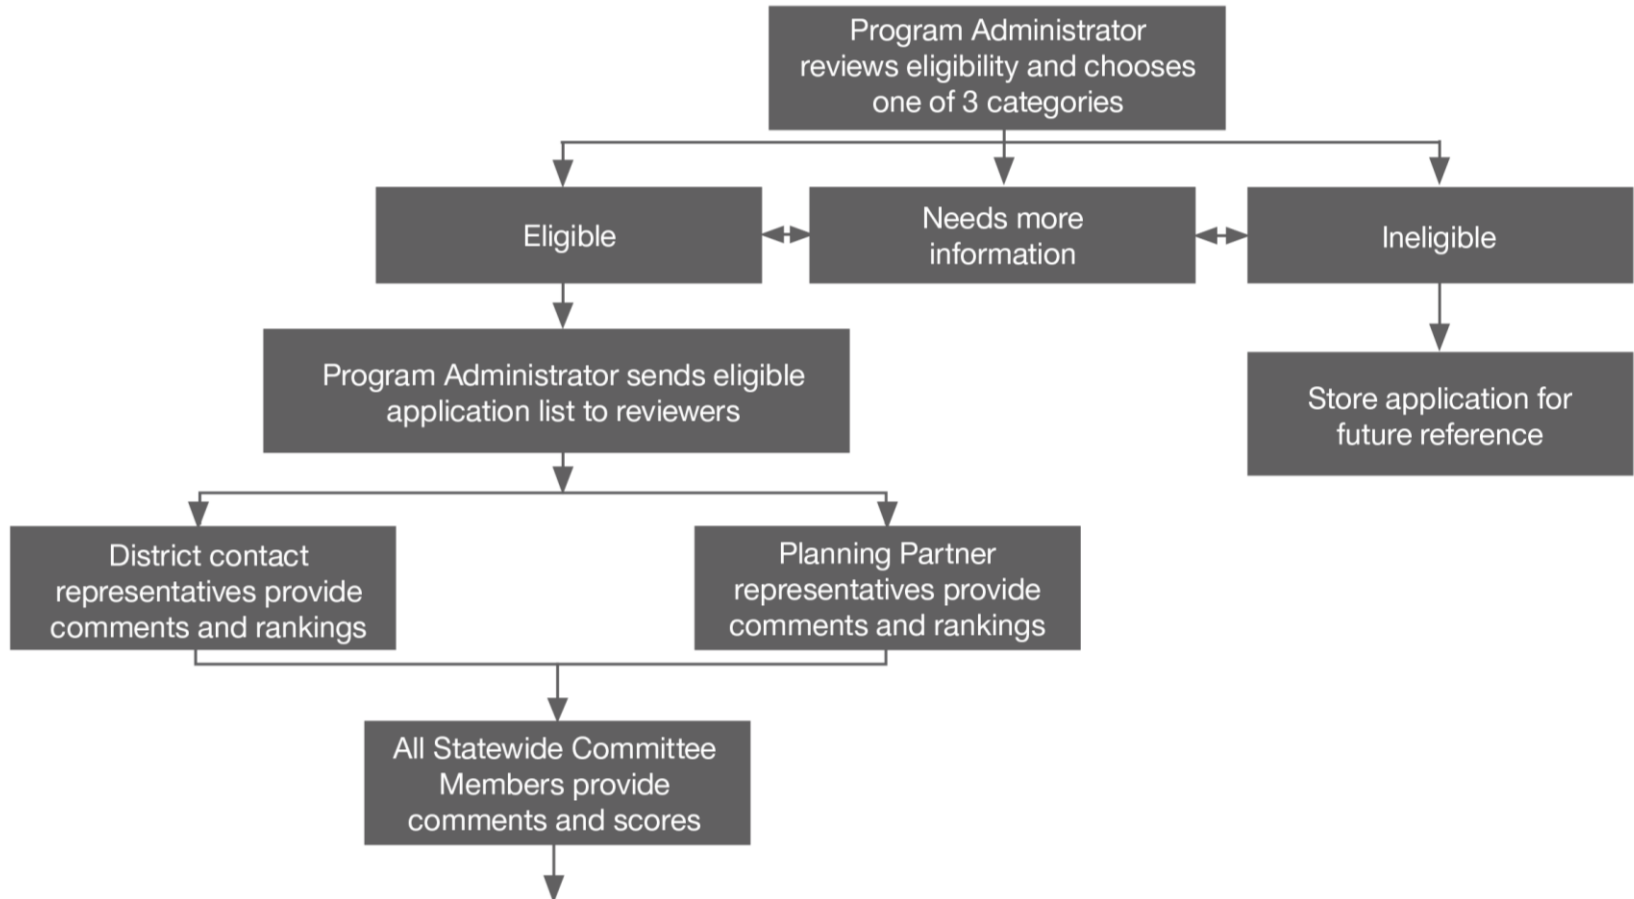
Program Administrator reviews eligibility and chooses one of 3 categories

Eligible

Needs more information

Ineligible

Program Administrator sends eligible application list to reviewers

Store application for future reference

District contact representatives provide comments and rankings

Planning Partner representatives provide comments and rankings

All Statewide Committee Members provide comments and scores